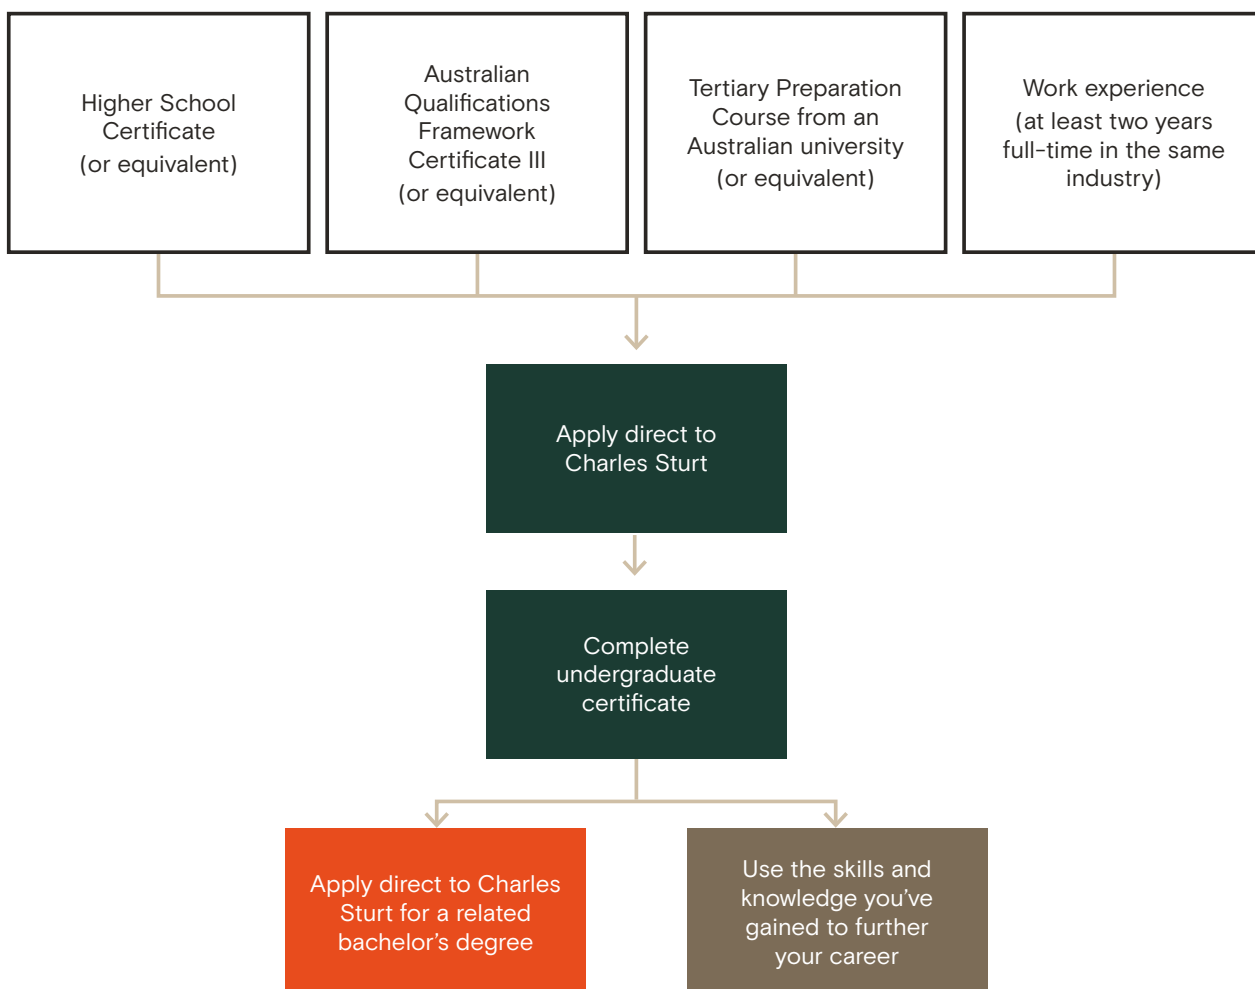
Higher School Certificate (or equivalent)

Australian Qualifications Framework Certificate III (or equivalent)

Tertiary Preparation Course from an Australian university (or equivalent)

Work experience (at least two years full-time in the same industry)

Apply direct to Charles Sturt

Complete undergraduate certificate

Apply direct to Charles Sturt for a related bachelor’s degree

Use the skills and knowledge you’ve gained to further your career